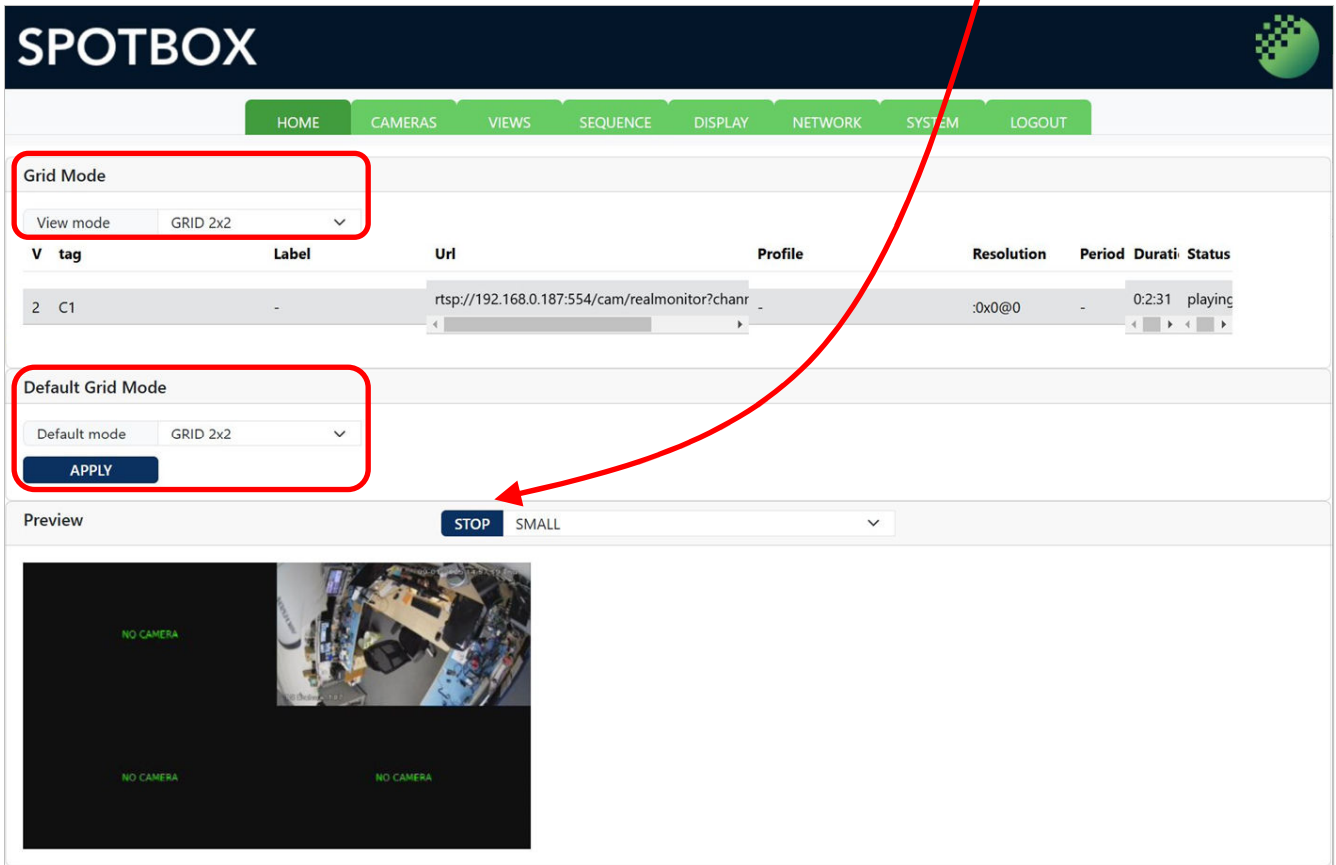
SPOTBOX

HOME CAMERAS VIEWS SEQUENCE DISPLAY NETWORK SYSTEM LOGOUT

Grid Mode

View mode GRID 2x2

| V | tag | Label | Url | Profile | Resolution | Period | Durati | Status |
|---|---|---|---|---|---|---|---|---|
| 2 | C1 | - | rtsp://192.168.0.187:554/cam/realmonitor?chanr | - | :0x0@0 | - | 0:2:31 | playing |

Default Grid Mode

Default mode GRID 2x2

APPLY

Preview

STOP SMALL

NO CAMERA

NO CAMERA

NO CAMERA